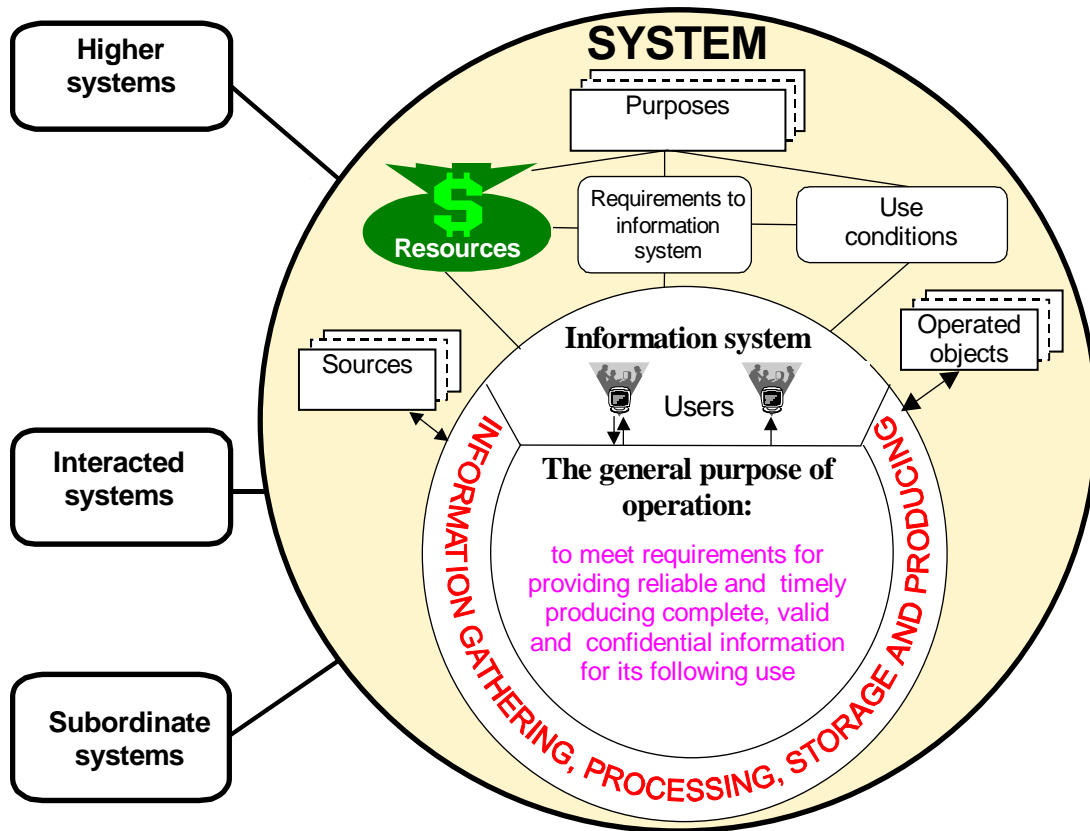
Higher systems

SYSTEM

Purposes

$

Resources

Requirements to information system

Use conditions

Information system

Sources

Operated objects

Users

Interacted systems

The general purpose of operation:

to meet requirements for providing reliable and timely producing complete, valid and confidential information for its following use

INFORMATION GATHERING, PROCESSING, STORAGE AND PRODUCING

Subordinate systems